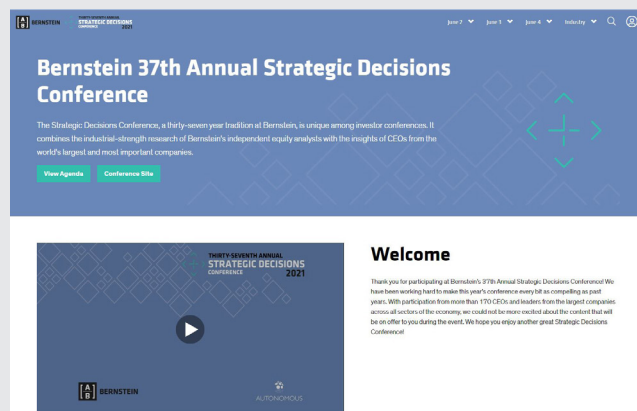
[A|B] BERNSTEIN THIRTY-SEVENTH ANNUAL STRATEGIC DECISIONS CONFERENCE 2021

June 7 June 1 June 6 Industry

Bernstein 37th Annual Strategic Decisions Conference

The Strategic Decisions Conference, a thirty-seven year tradition at Bernstein, is unique among investor conferences. It combines the industrial-strength research of Bernstein's independent equity analysts with the insights of CEOs from the world's largest and most important companies.

View Agenda

Conference Site

THIRTY-SEVENTH ANNUAL STRATEGIC DECISIONS CONFERENCE 2021

[A|B] BERNSTEIN

AUTONOMOUS

Welcome

Thank you for participating at Bernstein's 37th Annual Strategic Decisions Conference! We have been working hard to make this year's conference every bit as compelling as past years. With participation from more than 170 CEOs and leaders from the largest companies across all sectors of the economy, we could not be more excited about the content that will be on offer to you during the event. We hope you enjoy another great Strategic Decisions Conference!